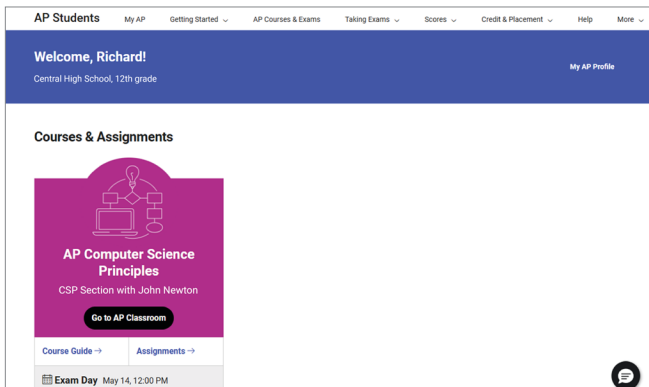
AP Students My AP Getting Started AP Courses & Exams Taking Exams Scores Credit & Placement Help More

Welcome, Richard!

Central High School, 12th grade

My AP Profile

Courses & Assignments

AP Computer Science Principles

CSP Section with John Newton

Go to AP Classroom

Course Guide →

Assignments →

Exam Day May 14, 12:00 PM